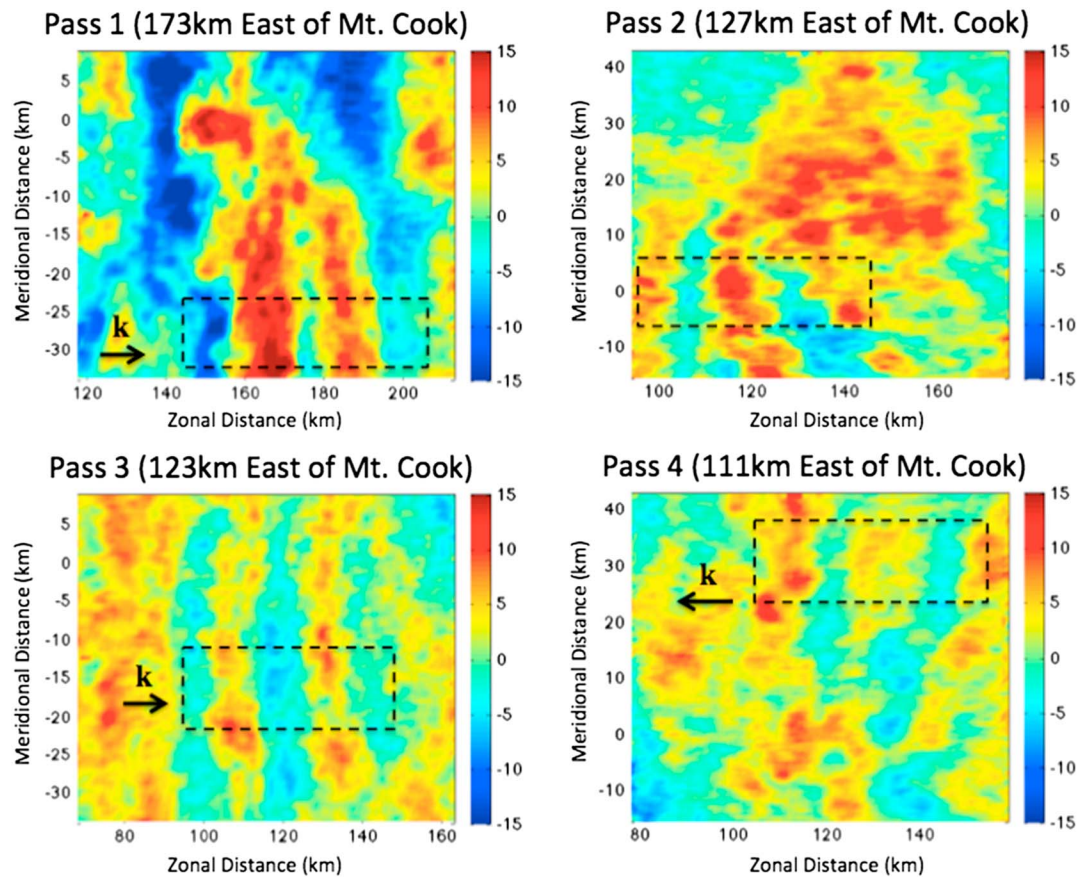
Pass 1 (173km East of Mt. Cook)

Meridional Distance (km)

5
0
-5
-10
-15
-20
-25
-30

k

120 140 160 180 200

Zonal Distance (km)

15
10
5
0
-5
-10
-15

Pass 2 (127km East of Mt. Cook)

Meridional Distance (km)

40
30
20
10
0
-10

100 120 140 160

Zonal Distance (km)

15
10
5
0
-5
-10
-15

Pass 3 (123km East of Mt. Cook)

Meridional Distance (km)

5
0
-5
-10
-15
-20
-25
-30

k

80 100 120 140 160

Zonal Distance (km)

15
10
5
0
-5
-10
-15

Pass 4 (111km East of Mt. Cook)

Meridional Distance (km)

40
30
20
10
0
-10

k

80 100 120 140

Zonal Distance (km)

15
10
5
0
-5
-10
-15